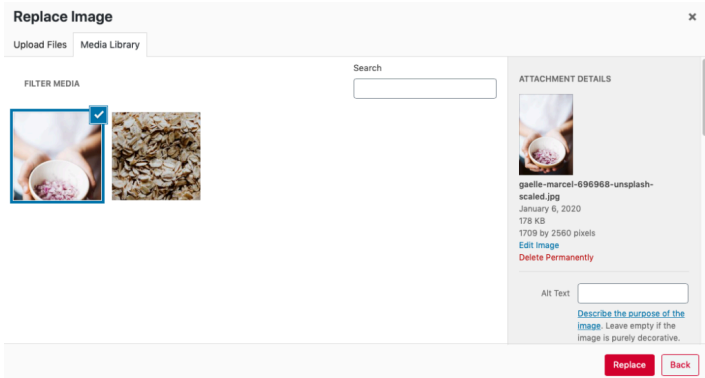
Replace Image
×
Upload Files
Media Library
FILTER MEDIA
Search
ATTACHMENT DETAILS
gaelle-marcel-696968-unsplash-scaled.jpg
January 6, 2020
178 KB
1709 by 2560 pixels
Edit Image
Delete Permanently
Alt Text
Describe the purpose of the image. Leave empty if the image is purely decorative.
Replace
Back